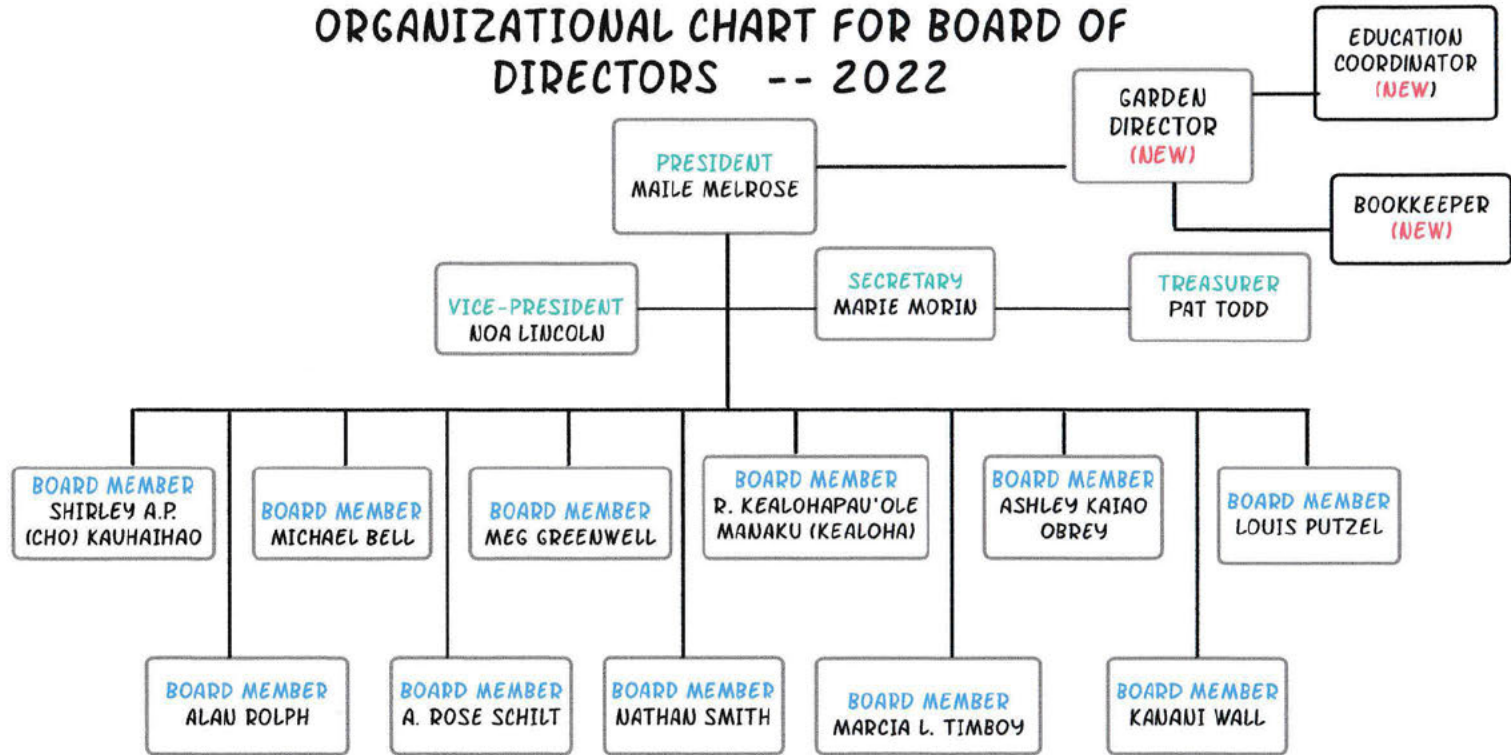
ORGANIZATIONAL CHART FOR BOARD OF DIRECTORS -- 2022

EDUCATION COORDINATOR (NEW)

GARDEN DIRECTOR (NEW)

PRESIDENT
MAILE MELROSE

BOOKKEEPER (NEW)

VICE-PRESIDENT
NOA LINCOLN

SECRETARY
MARIE MORIN

TREASURER
PAT TODD

BOARD MEMBER
SHIRLEY A.P. (CHO) KAUHAIHAO

BOARD MEMBER
MICHAEL BELL

BOARD MEMBER
MEG GREENWELL

BOARD MEMBER
R. KEALOHAPAU'OLE MANAKU (KEALOHA)

BOARD MEMBER
ASHLEY KAIAO OBREY

BOARD MEMBER
LOUIS PUTZEL

BOARD MEMBER
ALAN ROLPH

BOARD MEMBER
A. ROSE SCHILT

BOARD MEMBER
NATHAN SMITH

BOARD MEMBER
MARCIA L. TIMBOY

BOARD MEMBER
KANANI WALL